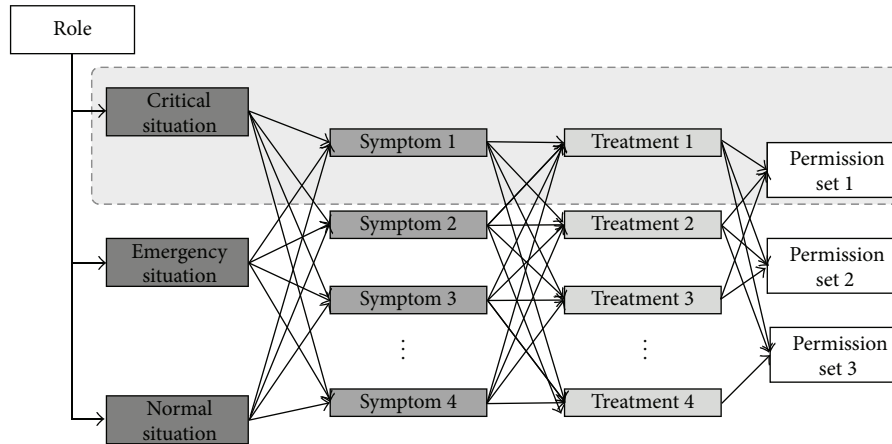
Role

Critical situation

Emergency situation

Normal situation

Symptom 1

Symptom 2

Symptom 3

⋮

Symptom 4

Treatment 1

Treatment 2

Treatment 3

⋮

Treatment 4

Permission set 1

Permission set 2

Permission set 3